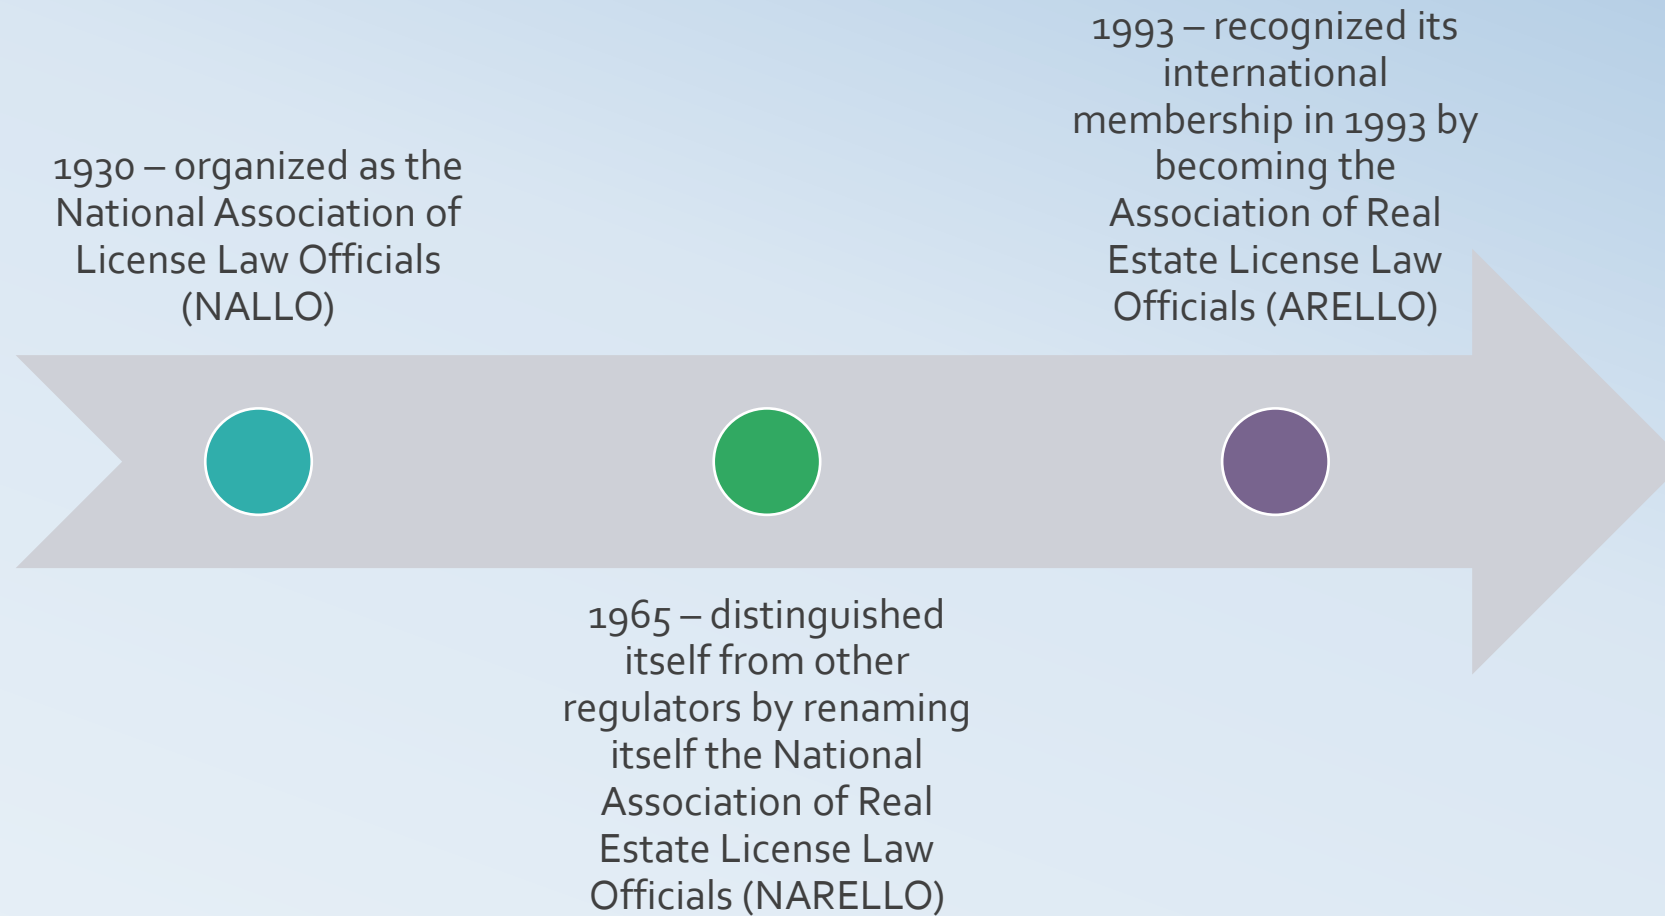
1930 – organized as the National Association of License Law Officials (NALLO)

1965 – distinguished itself from other regulators by renaming itself the National Association of Real Estate License Law Officials (NARELLO)

1993 – recognized its international membership in 1993 by becoming the Association of Real Estate License Law Officials (ARELLO)